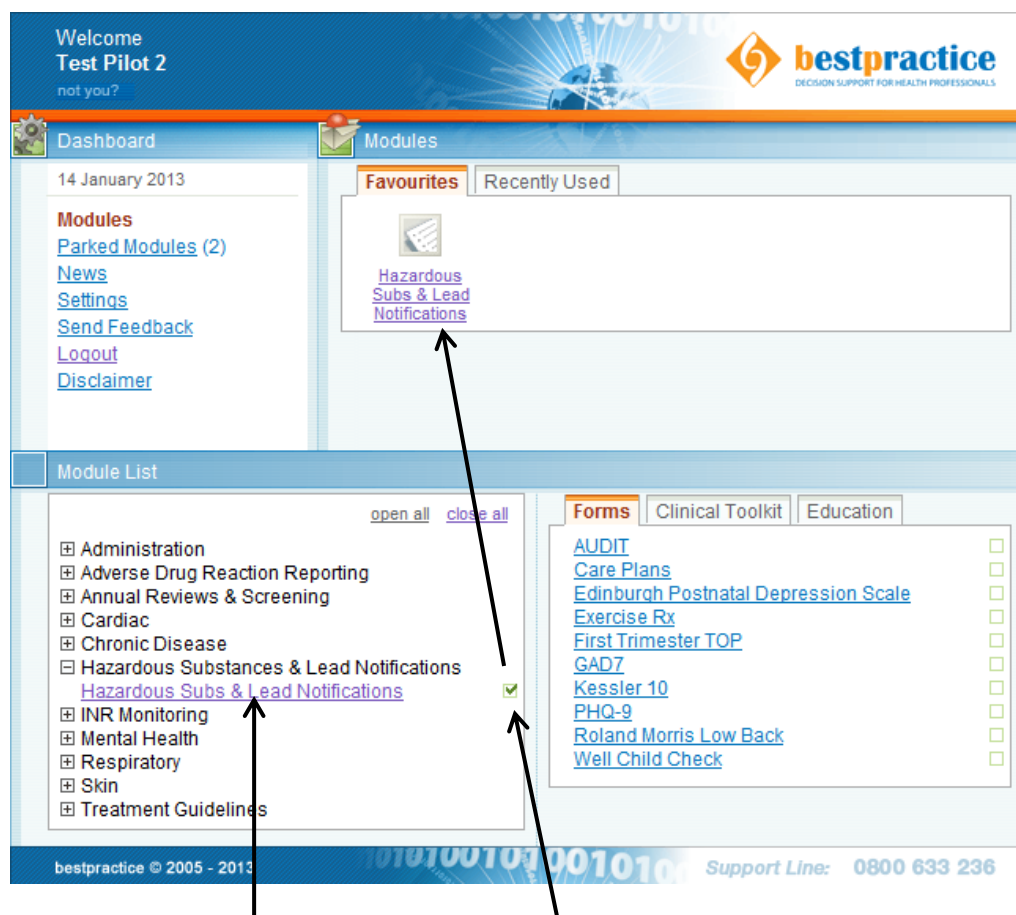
Welcome
Test Pilot 2
not you?

bestpractice
DECISION SUPPORT FOR HEALTH PROFESSIONALS

Dashboard

14 January 2013

Modules
Parked Modules (2)
News
Settings
Send Feedback
Logout
Disclaimer

Modules

Favourites | Recently Used

Hazardous Subs & Lead Notifications

Module List

open all close all

⊞ Administration
⊞ Adverse Drug Reaction Reporting
⊞ Annual Reviews & Screening
⊞ Cardiac
⊞ Chronic Disease
⊟ Hazardous Substances & Lead Notifications
Hazardous Subs & Lead Notifications
⊞ INR Monitoring
⊞ Mental Health
⊞ Respiratory
⊞ Skin
⊞ Treatment Guidelines

Forms | Clinical Toolkit | Education

AUDIT
Care Plans
Edinburgh Postnatal Depression Scale
Exercise Rx
First Trimester TOP
GAD7
Kessler 10
PHQ-9
Roland Morris Low Back
Well Child Check

bestpractice © 2005 - 2013

Support Line: 0800 633 236